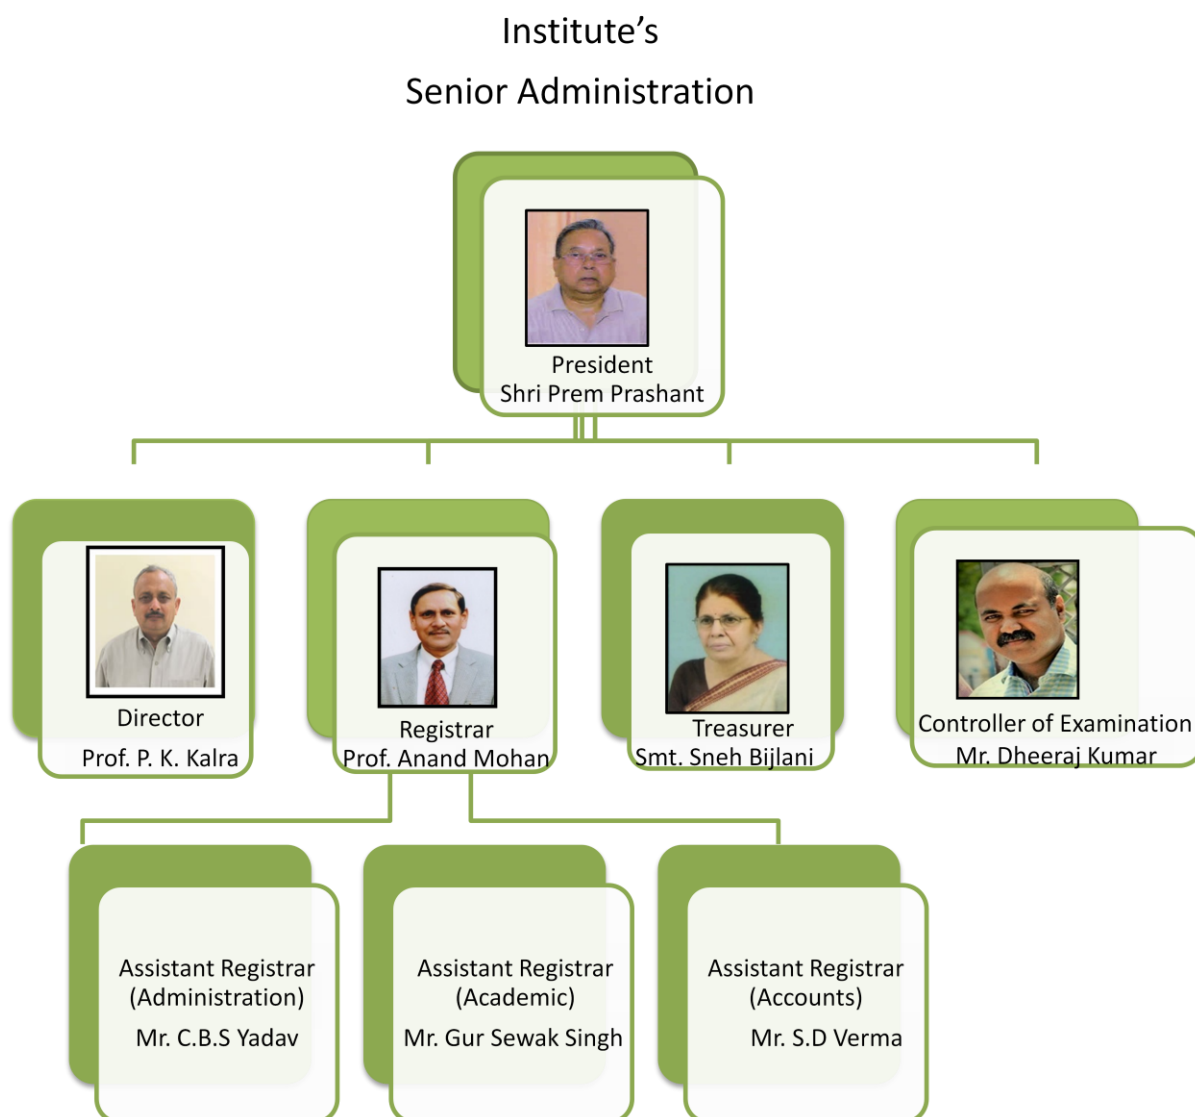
Institute’s
Senior Administration

President
Shri Prem Prashant

Director
Prof. P. K. Kalra

Registrar
Prof. Anand Mohan

Treasurer
Smt. Sneh Bijlani

Controller of Examination
Mr. Dheeraj Kumar

Assistant Registrar
(Administration)
Mr. C.B.S Yadav

Assistant Registrar
(Academic)
Mr. Gur Sewak Singh

Assistant Registrar
(Accounts)
Mr. S.D Verma